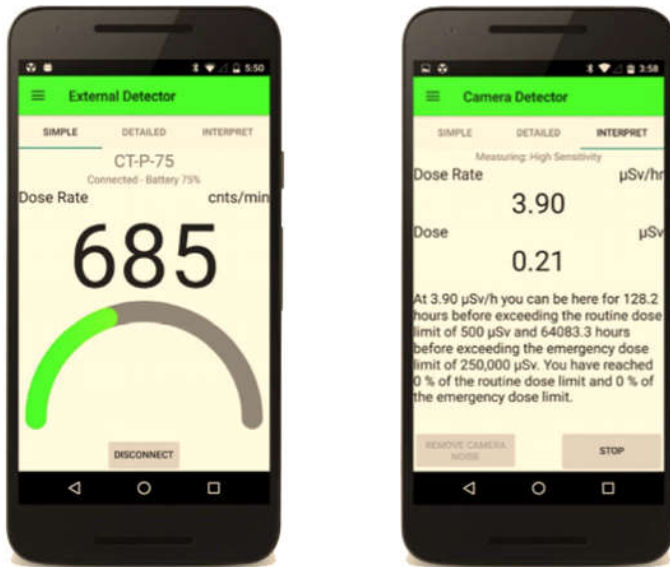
5:50

External Detector

SIMPLE DETAILED INTERPRET

CT-P-75
Connected - Battery 75%

Dose Rate cnts/min

685

DISCONNECT

3:58

Camera Detector

SIMPLE DETAILED INTERPRET

Measuring: High Sensitivity

Dose Rate μSv/hr

3.90

Dose μSv

0.21

At 3.90 μSv/h you can be here for 128.2 hours before exceeding the routine dose limit of 500 μSv and 64083.3 hours before exceeding the emergency dose limit of 250,000 μSv. You have reached 0 % of the routine dose limit and 0 % of the emergency dose limit.

REMOVE CAMERA NOISE

STOP